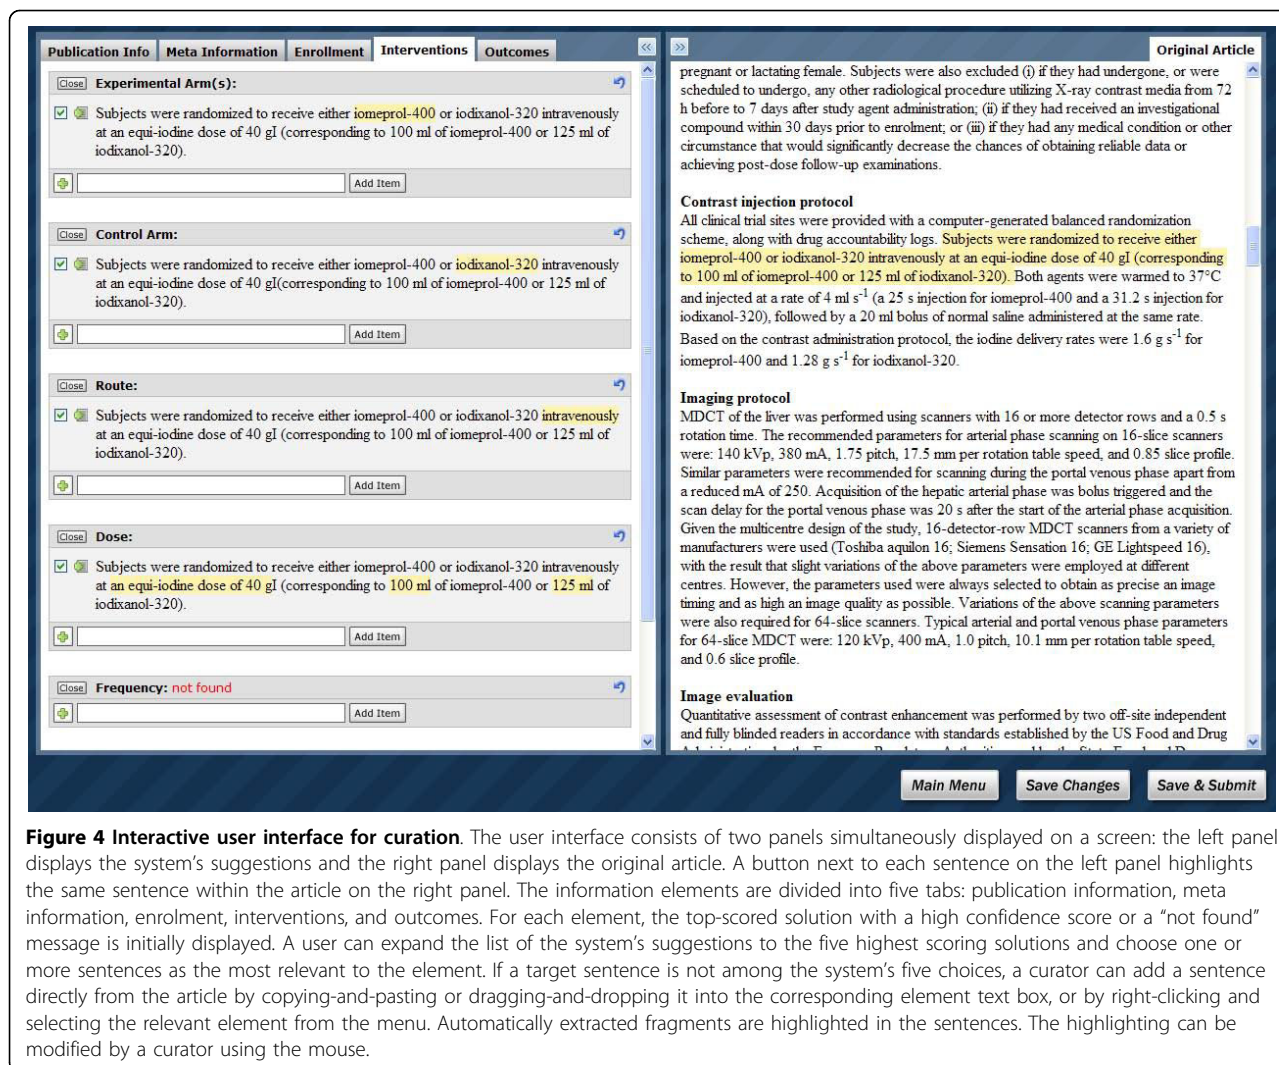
Publication Info | Meta Information | Enrollment | Interventions | Outcomes

Close Experimental Arm(s):

Subjects were randomized to receive either iomeprol-400 or iodixanol-320 intravenously at an equi-iodine dose of 40 gI (corresponding to 100 ml of iomeprol-400 or 125 ml of iodixanol-320).

Add Item

Close Control Arm:

Subjects were randomized to receive either iomeprol-400 or iodixanol-320 intravenously at an equi-iodine dose of 40 gI(corresponding to 100 ml of iomeprol-400 or 125 ml of iodixanol-320).

Add Item

Close Route:

Subjects were randomized to receive either iomeprol-400 or iodixanol-320 intravenously at an equi-iodine dose of 40 gI (corresponding to 100 ml of iomeprol-400 or 125 ml of iodixanol-320).

Add Item

Close Dose:

Subjects were randomized to receive either iomeprol-400 or iodixanol-320 intravenously at an equi-iodine dose of 40 gI (corresponding to 100 ml of iomeprol-400 or 125 ml of iodixanol-320).

Add Item

Close Frequency: not found

Add Item

Original Article

pregnant or lactating female. Subjects were also excluded (i) if they had undergone, or were scheduled to undergo, any other radiological procedure utilizing X-ray contrast media from 72 h before to 7 days after study agent administration; (ii) if they had received an investigational compound within 30 days prior to enrolment; or (iii) if they had any medical condition or other circumstance that would significantly decrease the chances of obtaining reliable data or achieving post-dose follow-up examinations.

Contrast injection protocol
All clinical trial sites were provided with a computer-generated balanced randomization scheme, along with drug accountability logs. Subjects were randomized to receive either iomeprol-400 or iodixanol-320 intravenously at an equi-iodine dose of 40 gI (corresponding to 100 ml of iomeprol-400 or 125 ml of iodixanol-320). Both agents were warmed to 37°C and injected at a rate of 4 ml $s^{-1}$ (a 25 s injection for iomeprol-400 and a 31.2 s injection for iodixanol-320), followed by a 20 ml bolus of normal saline administered at the same rate. Based on the contrast administration protocol, the iodine delivery rates were 1.6 g $s^{-1}$ for iomeprol-400 and 1.28 g $s^{-1}$ for iodixanol-320.

Imaging protocol
MDCT of the liver was performed using scanners with 16 or more detector rows and a 0.5 s rotation time. The recommended parameters for arterial phase scanning on 16-slice scanners were: 140 kVp, 380 mA, 1.75 pitch, 17.5 mm per rotation table speed, and 0.85 slice profile. Similar parameters were recommended for scanning during the portal venous phase apart from a reduced mA of 250. Acquisition of the hepatic arterial phase was bolus triggered and the scan delay for the portal venous phase was 20 s after the start of the arterial phase acquisition. Given the multicentre design of the study, 16-detector-row MDCT scanners from a variety of manufacturers were used (Toshiba aquilon 16; Siemens Sensation 16; GE Lightspeed 16), with the result that slight variations of the above parameters were employed at different centres. However, the parameters used were always selected to obtain as precise an image timing and as high an image quality as possible. Variations of the above scanning parameters were also required for 64-slice scanners. Typical arterial and portal venous phase parameters for 64-slice MDCT were: 120 kVp, 400 mA, 1.0 pitch, 10.1 mm per rotation table speed, and 0.6 slice profile.

Image evaluation
Quantitative assessment of contrast enhancement was performed by two off-site independent and fully blinded readers in accordance with standards established by the US Food and Drug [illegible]

Main Menu | Save Changes | Save & Submit

Figure 4 Interactive user interface for curation. The user interface consists of two panels simultaneously displayed on a screen: the left panel displays the system's suggestions and the right panel displays the original article. A button next to each sentence on the left panel highlights the same sentence within the article on the right panel. The information elements are divided into five tabs: publication information, meta information, enrolment, interventions, and outcomes. For each element, the top-scored solution with a high confidence score or a "not found" message is initially displayed. A user can expand the list of the system's suggestions to the five highest scoring solutions and choose one or more sentences as the most relevant to the element. If a target sentence is not among the system's five choices, a curator can add a sentence directly from the article by copying-and-pasting or dragging-and-dropping it into the corresponding element text box, or by right-clicking and selecting the relevant element from the menu. Automatically extracted fragments are highlighted in the sentences. The highlighting can be modified by a curator using the mouse.